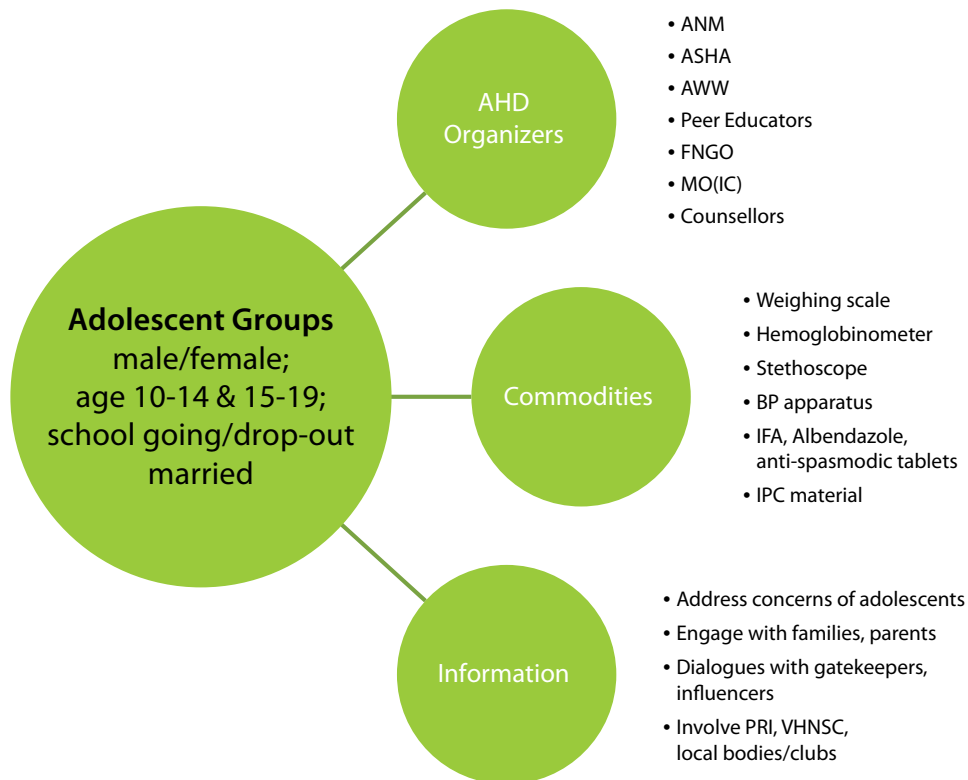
Adolescent Groups
male/female;
age 10-14 & 15-19;
school going/drop-out
married

AHD Organizers

• ANM
• ASHA
• AWW
• Peer Educators
• FNGO
• MO(IC)
• Counsellors

Commodities

• Weighing scale
• Hemoglobinometer
• Stethoscope
• BP apparatus
• IFA, Albendazole, anti-spasmodic tablets
• IPC material

Information

• Address concerns of adolescents
• Engage with families, parents
• Dialogues with gatekeepers, influencers
• Involve PRI, VHNSC, local bodies/clubs